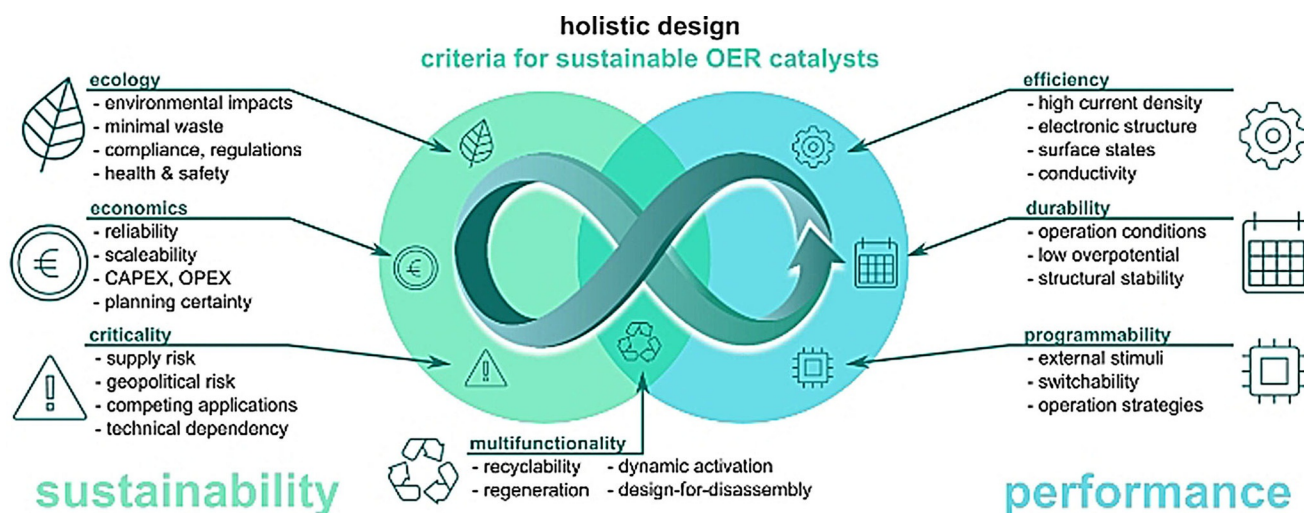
holistic design

criteria for sustainable OER catalysts

ecology
- environmental impacts
- minimal waste
- compliance, regulations
- health & safety

economics
- reliability
- scaleability
- CAPEX, OPEX
- planning certainty

criticality
- supply risk
- geopolitical risk
- competing applications
- technical dependency

efficiency
- high current density
- electronic structure
- surface states
- conductivity

durability
- operation conditions
- low overpotential
- structural stability

programmability
- external stimuli
- switchability
- operation strategies

multifunctionality
- recyclability
- regeneration
- dynamic activation
- design-for-disassembly

sustainability

performance